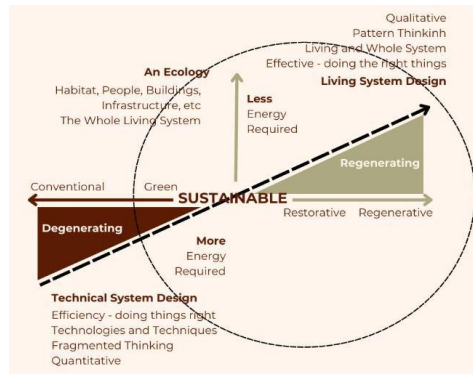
Qualitative
Pattern Thinkinh
Living and Whole System
Effective - doing the right things
Living System Design

An Ecology
Habitat, People, Buildings, Infrastructure, etc
The Whole Living System

Less
Energy
Required

Regenerating

Conventional
Green
SUSTAINABLE
Restorative
Regenerative

Degenerating

More
Energy
Required

Technical System Design
Efficiency - doing things right
Technologies and Techniques
Fragmented Thinking
Quantitative